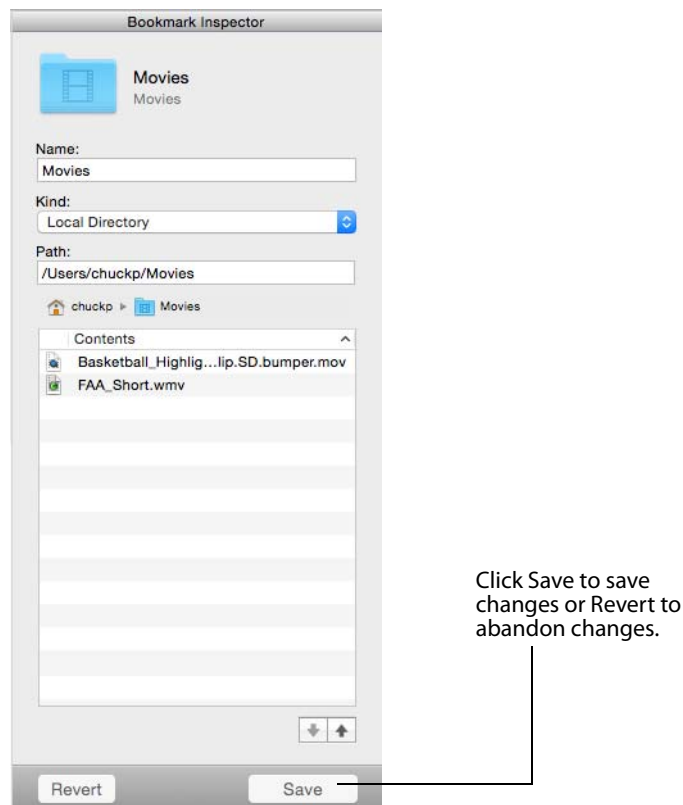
Bookmark Inspector

Movies
Movies

Name:
Movies

Kind:
Local Directory

Path:
/Users/chuckp/Movies

chuckp ▸ Movies

Contents
Basketball_Highlig...lip.SD.bumper.mov
FAA_Short.wmv

Click Save to save changes or Revert to abandon changes.

Revert
Save